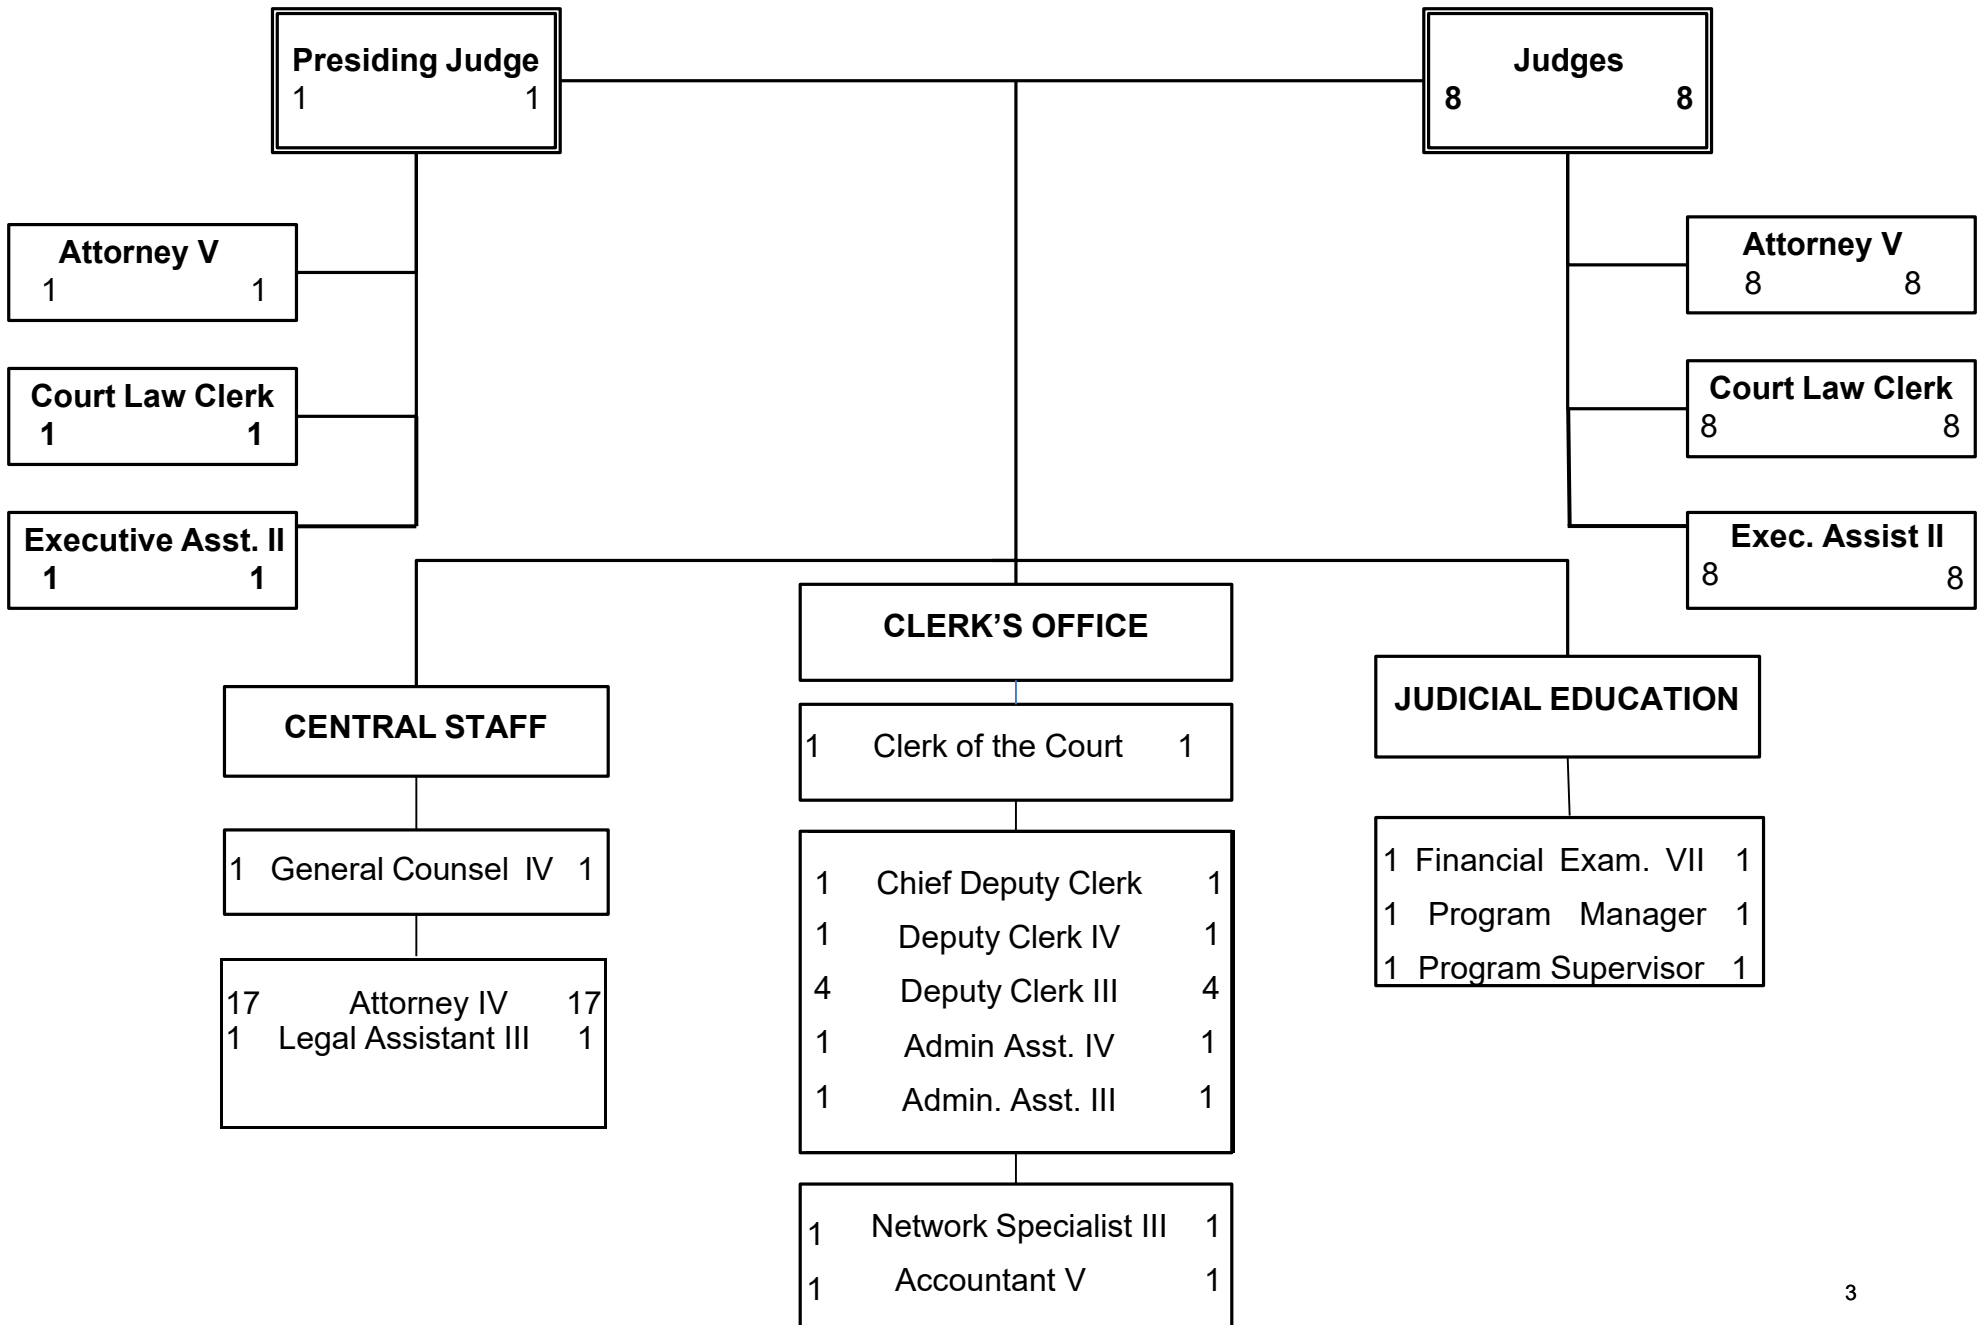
Presiding Judge
1 1

Judges
8 8

Attorney V
1 1

Court Law Clerk
1 1

Executive Asst. II
1 1

Attorney V
8 8

Court Law Clerk
8 8

Exec. Assist II
8 8

CLERK'S OFFICE

1 Clerk of the Court 1

1 Chief Deputy Clerk 1
1 Deputy Clerk IV 1
4 Deputy Clerk III 4
1 Admin Asst. IV 1
1 Admin. Asst. III 1

1 Network Specialist III 1
1 Accountant V 1

CENTRAL STAFF

1 General Counsel IV 1

17 Attorney IV 17
1 Legal Assistant III 1

JUDICIAL EDUCATION

1 Financial Exam. VII 1
1 Program Manager 1
1 Program Supervisor 1

3